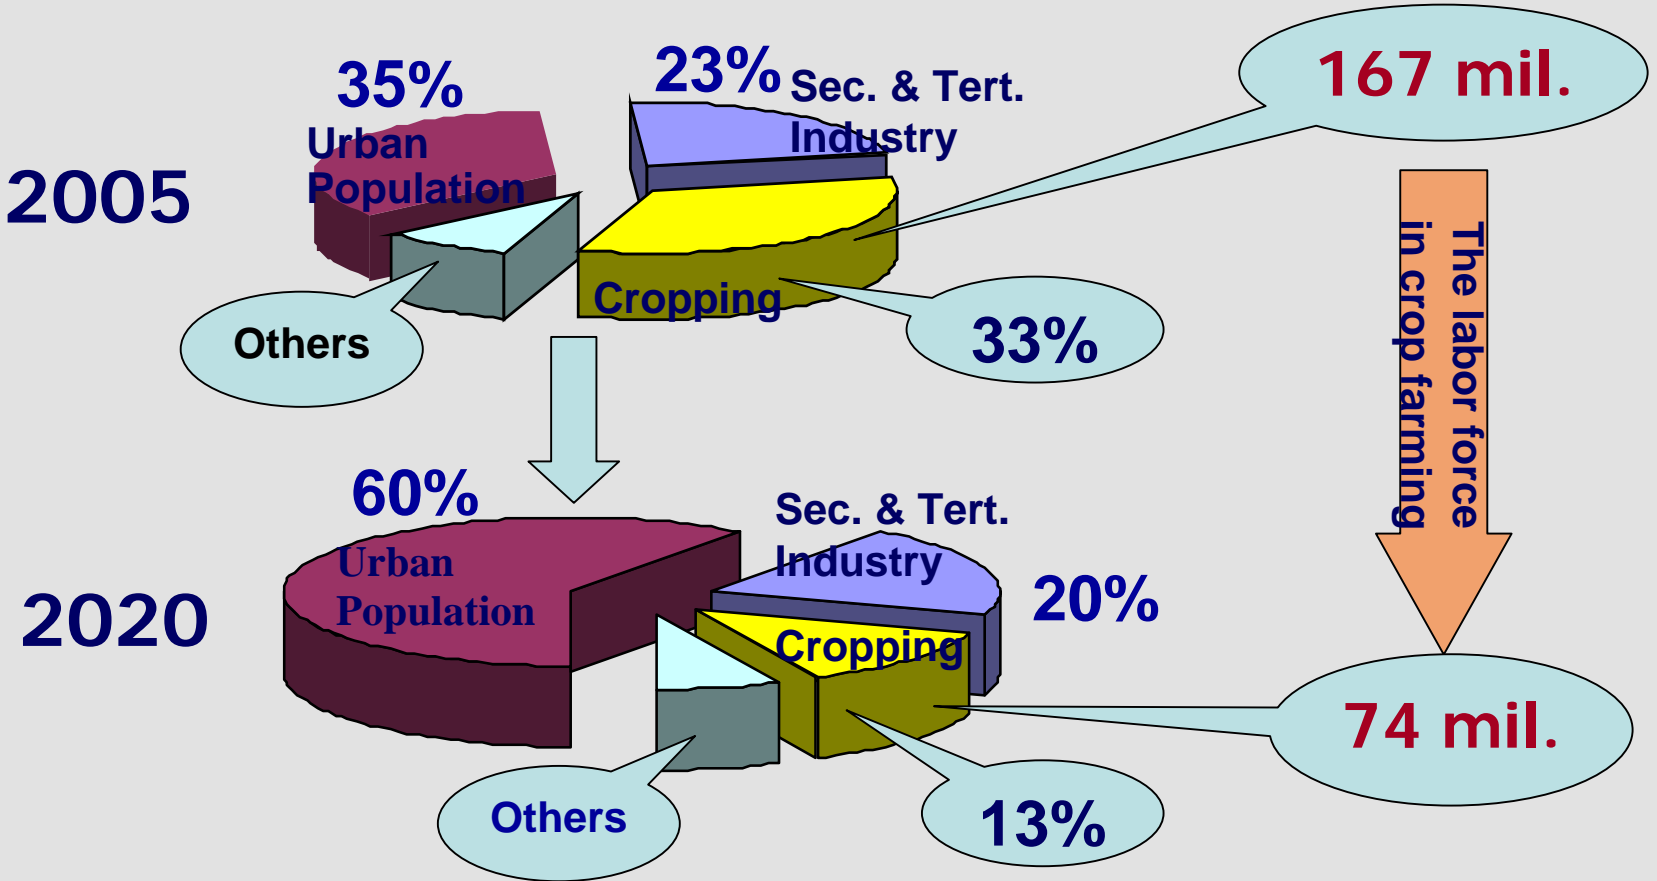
2005

35%
Urban
Population

23% Sec. & Tert.
Industry

167 mil.

Cropping

Others

33%

The labor force
in crop farming

2020

60%
Urban
Population

Sec. & Tert.
Industry

20%

Cropping

74 mil.

Others

13%